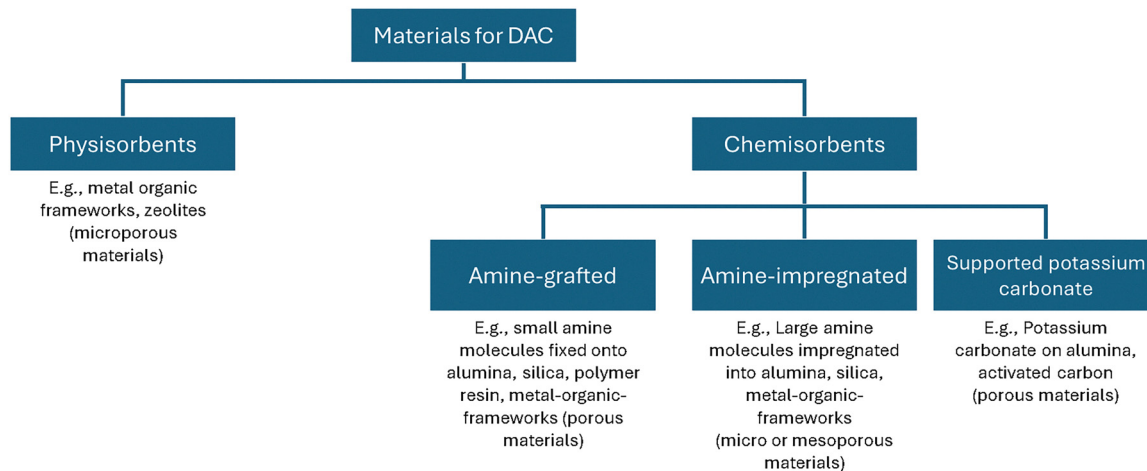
Materials for DAC

Physisorbents

E.g., metal organic frameworks, zeolites (microporous materials)

Chemisorbents

Amine-grafted

E.g., small amine molecules fixed onto alumina, silica, polymer resin, metal-organic-frameworks (porous materials)

Amine-impregnated

E.g., Large amine molecules impregnated into alumina, silica, metal-organic-frameworks (micro or mesoporous materials)

Supported potassium carbonate

E.g., Potassium carbonate on alumina, activated carbon (porous materials)